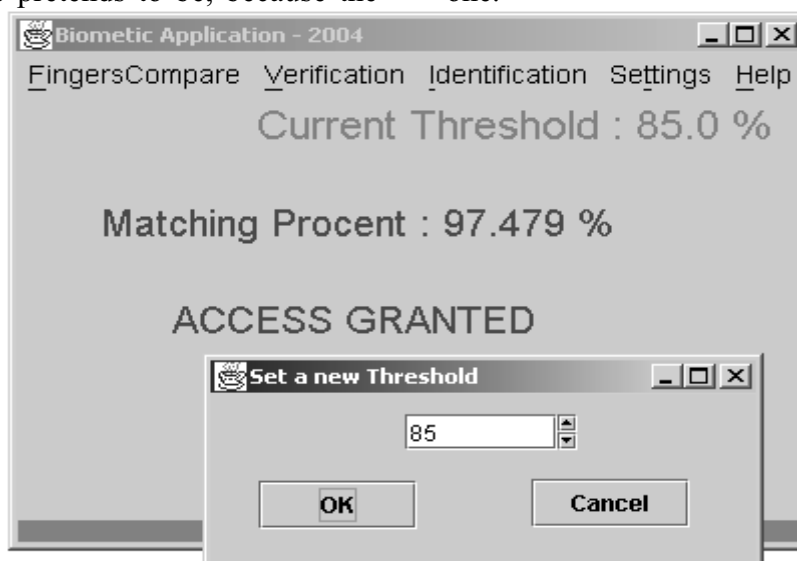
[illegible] pretends to be, because the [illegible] one.

Biometic Application - 2004

FingersCompare Verification Identification Settings Help

Current Threshold : 85.0 %

Matching Procent : 97.479 %

ACCESS GRANTED

Set a new Threshold

85

OK

Cancel